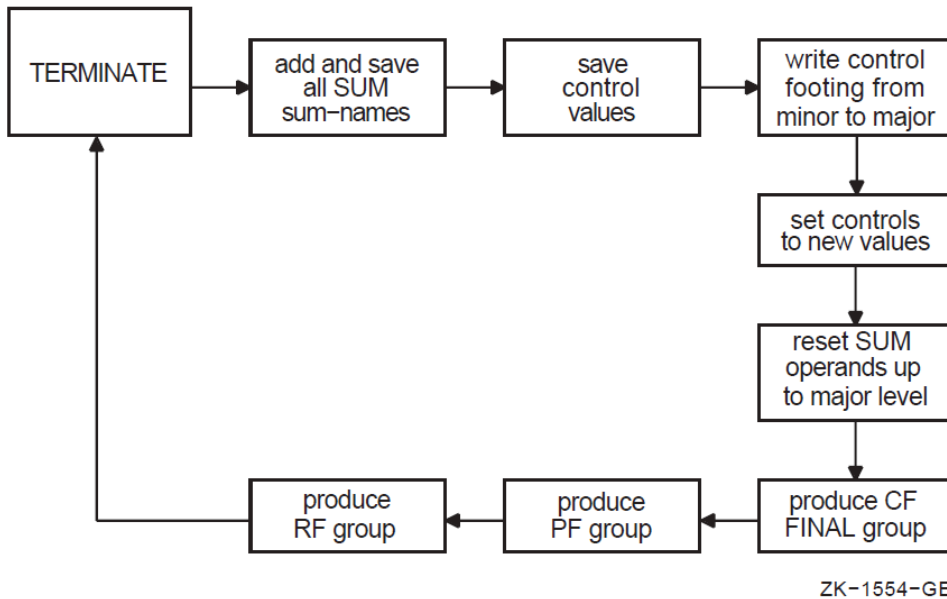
TERMINATE

add and save all SUM sum−names

save control values

write control footing from minor to major

set controls to new values

reset SUM operands up to major level

produce CF FINAL group

produce PF group

produce RF group

ZK−1554−GE